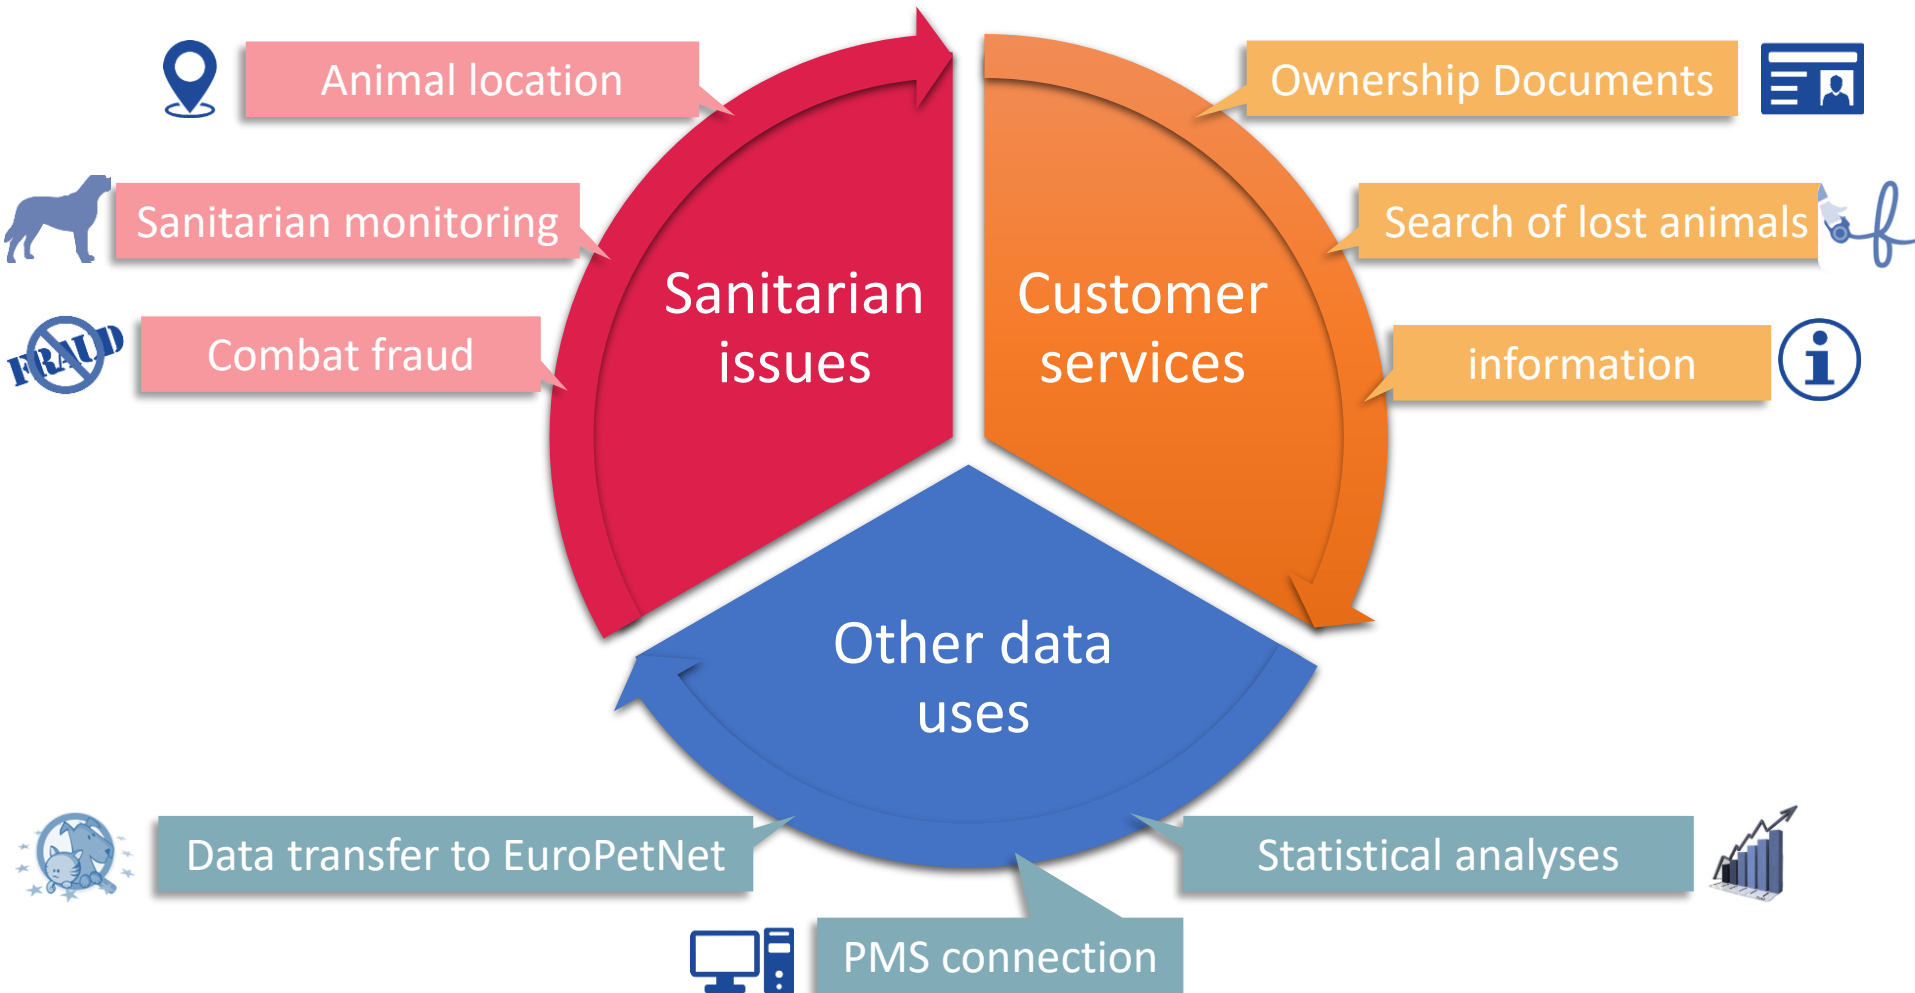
Animal location

Sanitarian monitoring

FRAUD

Combat fraud

Sanitarian issues

Customer services

Ownership Documents

Search of lost animals

information

Other data uses

Data transfer to EuroPetNet

Statistical analyses

PMS connection